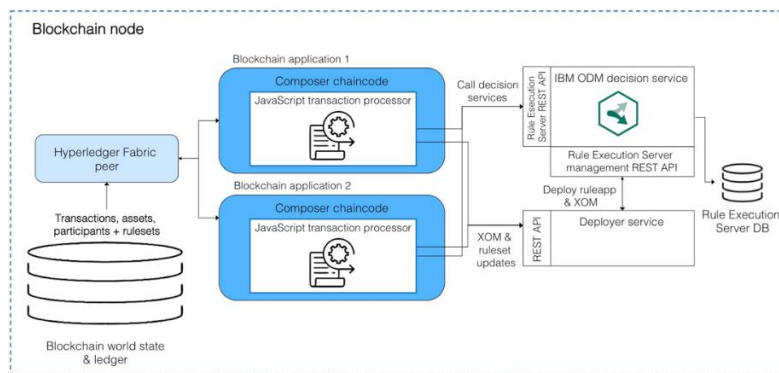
Blockchain node

Blockchain application 1

Composer chaincode

JavaScript transaction processor

Call decision services

Rule Execution Server REST API

IBM ODM decision service

Rule Execution Server management REST API

Hyperledger Fabric peer

Blockchain application 2

Composer chaincode

JavaScript transaction processor

Deploy ruleapp & XOM

Transactions, assets, participants + rulesets

XOM & ruleset updates

REST API

Deployer service

Rule Execution Server DB

Blockchain world state & ledger